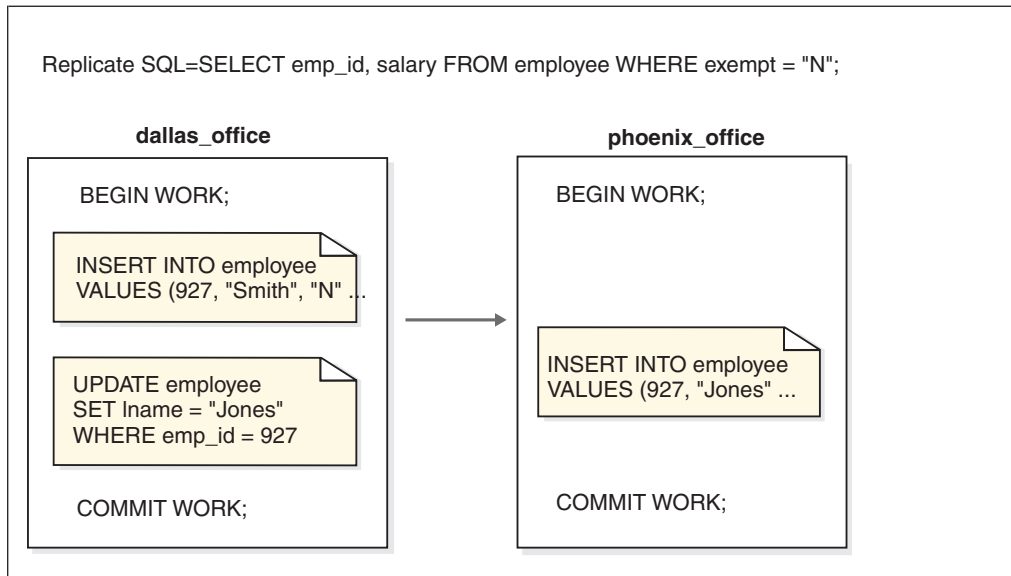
Replicate SQL=SELECT emp_id, salary FROM employee WHERE exempt = "N";

dallas_office

BEGIN WORK;

INSERT INTO employee
VALUES (927, "Smith", "N" ...

UPDATE employee
SET lname = "Jones"
WHERE emp_id = 927

COMMIT WORK;

phoenix_office

BEGIN WORK;

INSERT INTO employee
VALUES (927, "Jones" ...

COMMIT WORK;